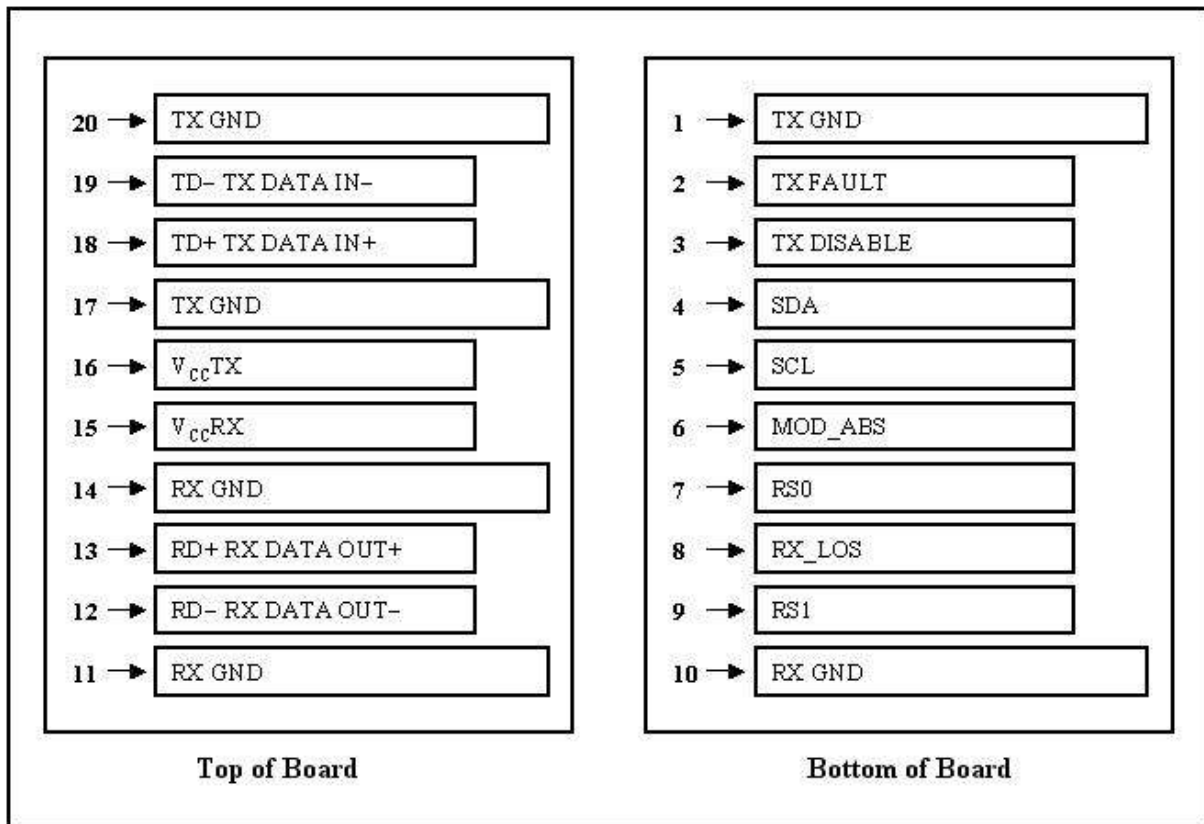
20 → TX GND
19 → TD– TX DATA IN–
18 → TD+ TX DATA IN+
17 → TX GND
16 → $V_{CC}$TX
15 → $V_{CC}$RX
14 → RX GND
13 → RD+ RX DATA OUT+
12 → RD– RX DATA OUT–
11 → RX GND

Top of Board

1 → TX GND
2 → TX FAULT
3 → TX DISABLE
4 → SDA
5 → SCL
6 → MOD_ABS
7 → RS0
8 → RX_LOS
9 → RS1
10 → RX GND

Bottom of Board